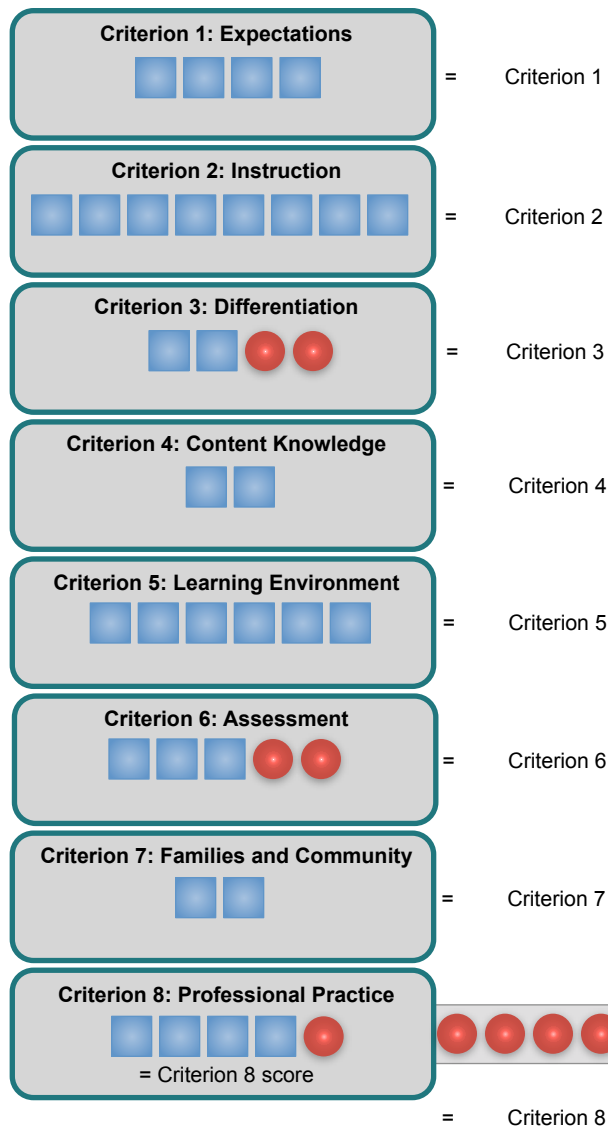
Criterion 1: Expectations

= Criterion 1

Criterion 2: Instruction

= Criterion 2

Criterion 3: Differentiation

= Criterion 3

Criterion 4: Content Knowledge

= Criterion 4

Criterion 5: Learning Environment

= Criterion 5

Criterion 6: Assessment

= Criterion 6

Criterion 7: Families and Community

= Criterion 7

Criterion 8: Professional Practice

= Criterion 8 score

= Criterion 8